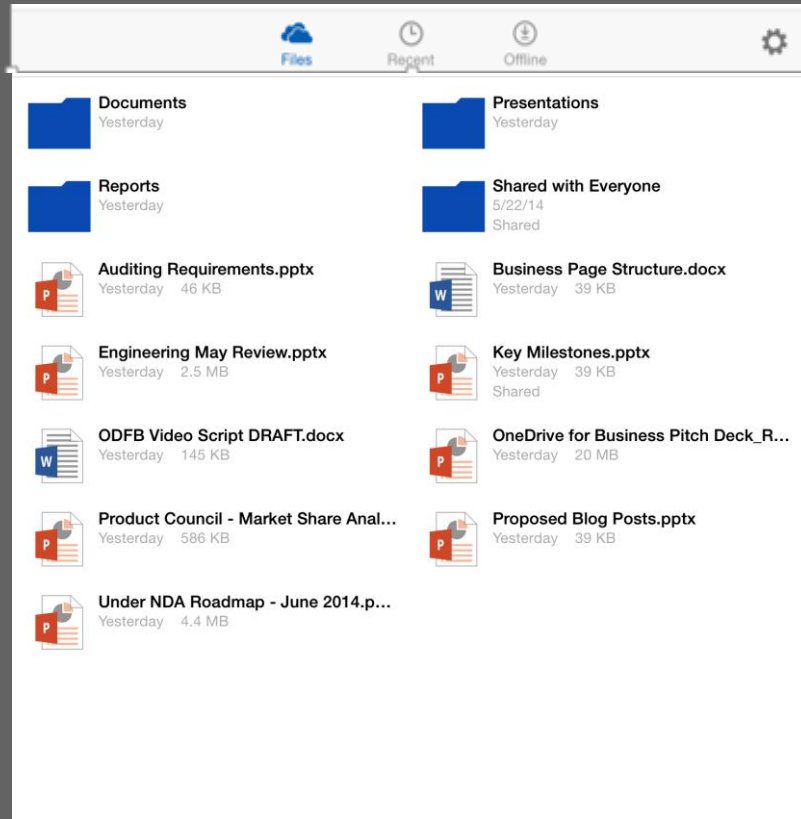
Files Recent Offline

Documents
Yesterday

Presentations
Yesterday

Reports
Yesterday

Shared with Everyone
5/22/14
Shared

P
Auditing Requirements.pptx
Yesterday 46 KB

W
Business Page Structure.docx
Yesterday 39 KB

P
Engineering May Review.pptx
Yesterday 2.5 MB

P
Key Milestones.pptx
Yesterday 39 KB
Shared

W
ODFB Video Script DRAFT.docx
Yesterday 145 KB

P
OneDrive for Business Pitch Deck_R...
Yesterday 20 MB

P
Product Council - Market Share Anal...
Yesterday 586 KB

P
Proposed Blog Posts.pptx
Yesterday 39 KB

P
Under NDA Roadmap - June 2014.p...
Yesterday 4.4 MB